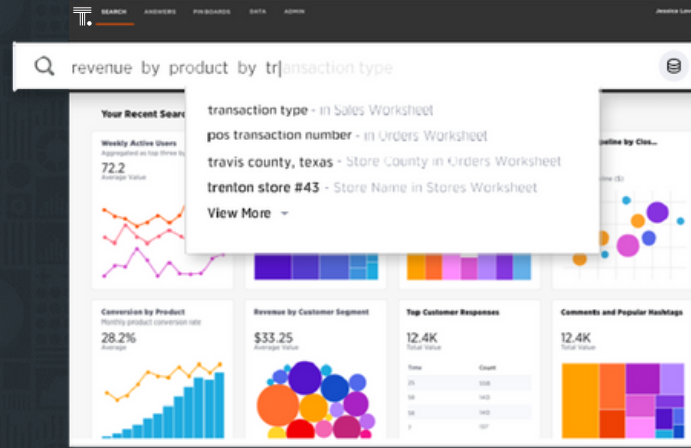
SEARCH ANSWERS PINBOARDS DATA ADMIN Jessica Lo

revenue by product by tr|ansaction type

Your Recent Search

transaction type - in Sales Worksheet
pos transaction number - in Orders Worksheet
travis county, texas - Store County in Orders Worksheet
trenton store #43 - Store Name in Stores Worksheet
View More

Weekly Active Users
Aggregated as top three by
72.2
Average Value

peline by Clos...
(\$)

Conversion by Product
Monthly product conversion rate
28.2%
Average

Revenue by Customer Segment
\$33.25
Average Value

Top Customer Responses
12.4K
Total Value

| Time | Count |
|---|---|
| 25 | 318 |
| 18 | 318 |
| 18 | 318 |
| 18 | 318 |

Comments and Popular Hashtags
12.4K
Total Value